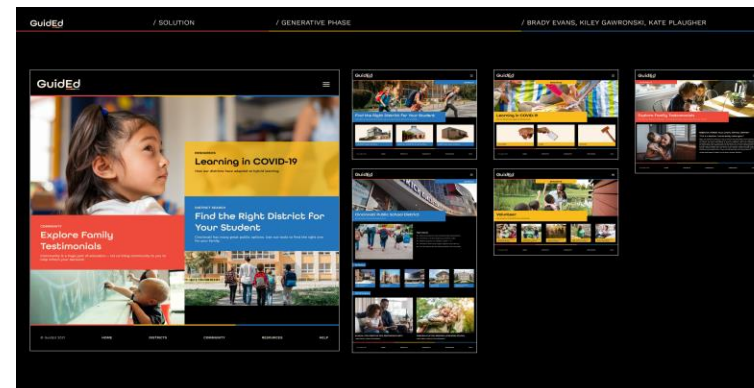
GuidEd / SOLUTION / GENERATIVE PHASE / BRADY EVANS, KILEY GAWRONSKI, KATE PLAUGHER

GuidEd

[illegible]
Learning in COVID-19
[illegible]

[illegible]
Find the Right District for Your Student
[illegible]

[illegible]
Explore Family Testimonials
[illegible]

© GuidEd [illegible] HOME DISTRICTS COMMUNITY RESOURCES HELP

GuidEd
Find the Right District for Your Student

GuidEd
Learning in COVID-19

GuidEd
Explore Family Testimonials

GuidEd
Cincinnati Public School District

GuidEd
Volunteer